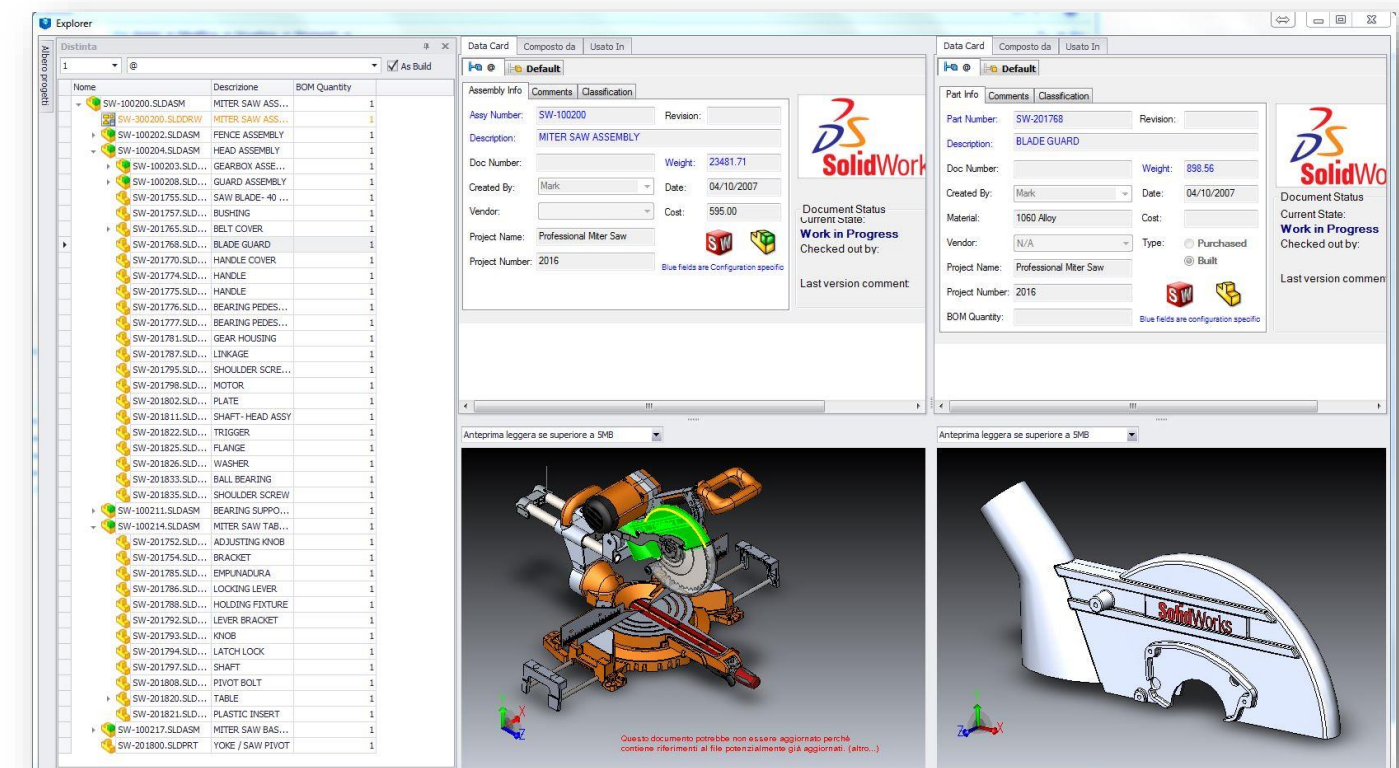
Explorer

Albero progetti

Distinta

1 @ As Build

| Nome | Descrizione | BOM Quantity |
|---|---|---|
| SW-100200.SLDASM | MITER SAW ASS... | 1 |
| SW-300200.SLDDRW | MITER SAW ASS... | 1 |
| SW-100202.SLDASM | FENCE ASSEMBLY | 1 |
| SW-100204.SLDASM | HEAD ASSEMBLY | 1 |
| SW-100203.SLD... | GEARBOX ASSE... | 1 |
| SW-100208.SLD... | GUARD ASSEMBLY | 1 |
| SW-201755.SLD... | SAW BLADE- 40 ... | 1 |
| SW-201757.SLD... | BUSHING | 1 |
| SW-201765.SLD... | BELT COVER | 1 |
| SW-201768.SLD... | BLADE GUARD | 1 |
| SW-201770.SLD... | HANDLE COVER | 1 |
| SW-201774.SLD... | HANDLE | 1 |
| SW-201775.SLD... | HANDLE | 1 |
| SW-201776.SLD... | BEARING PEDES... | 1 |
| SW-201777.SLD... | BEARING PEDES... | 1 |
| SW-201781.SLD... | GEAR HOUSING | 1 |
| SW-201787.SLD... | LINKAGE | 1 |
| SW-201795.SLD... | SHOULDER SCRE... | 1 |
| SW-201798.SLD... | MOTOR | 1 |
| SW-201802.SLD... | PLATE | 1 |
| SW-201811.SLD... | SHAFT- HEAD ASSY | 1 |
| SW-201822.SLD... | TRIGGER | 1 |
| SW-201825.SLD... | FLANGE | 1 |
| SW-201826.SLD... | WASHER | 1 |
| SW-201833.SLD... | BALL BEARING | 1 |
| SW-201835.SLD... | SHOULDER SCREW | 1 |
| SW-100211.SLDASM | BEARING SUPPO... | 1 |
| SW-100214.SLDASM | MITER SAW TAB... | 1 |
| SW-201752.SLD... | ADJUSTING KNOB | 1 |
| SW-201754.SLD... | BRACKET | 1 |
| SW-201785.SLD... | EMPUNADURA | 1 |
| SW-201786.SLD... | LOCKING LEVER | 1 |
| SW-201788.SLD... | HOLDING FIXTURE | 1 |
| SW-201792.SLD... | LEVER BRACKET | 1 |
| SW-201793.SLD... | KNOB | 1 |
| SW-201794.SLD... | LATCH LOCK | 1 |
| SW-201797.SLD... | SHAFT | 1 |
| SW-201808.SLD... | PIVOT BOLT | 1 |
| SW-201820.SLD... | TABLE | 1 |
| SW-201821.SLD... | PLASTIC INSERT | 1 |
| SW-100217.SLDASM | MITER SAW BAS... | 1 |
| SW-201800.SLDPRT | YOKE / SAW PIVOT | 1 |

Data Card | Composto da | Usato In

@ Default

Assembly Info | Comments | Classification

Assy Number: SW-100200 Revision:
Description: MITER SAW ASSEMBLY
Doc Number: Weight: 23481.71
Created By: Mark Date: 04/10/2007
Vendor: Cost: 595.00
Project Name: Professional Miter Saw
Project Number: 2016
Blue fields are Configuration specific

SolidWorks

Document Status
Current State:
Work in Progress
Checked out by:
Last version comment:

Anteprima leggera se superiore a 5MB

Questo documento potrebbe non essere aggiornato perché contiene riferimenti al file potenzialmente già aggiornati. (altro...)

Data Card | Composto da | Usato In

@ Default

Part Info | Comments | Classification

Part Number: SW-201768 Revision:
Description: BLADE GUARD
Doc Number: Weight: 898.56
Created By: Mark Date: 04/10/2007
Material: 1060 Alloy Cost:
Vendor: N/A Type: Purchased Built
Project Name: Professional Miter Saw
Project Number: 2016
BOM Quantity:
Blue fields are configuration specific

SolidWo

Document Status
Current State:
Work in Progress
Checked out by:
Last version commen

Anteprima leggera se superiore a 5MB

SolidWorks